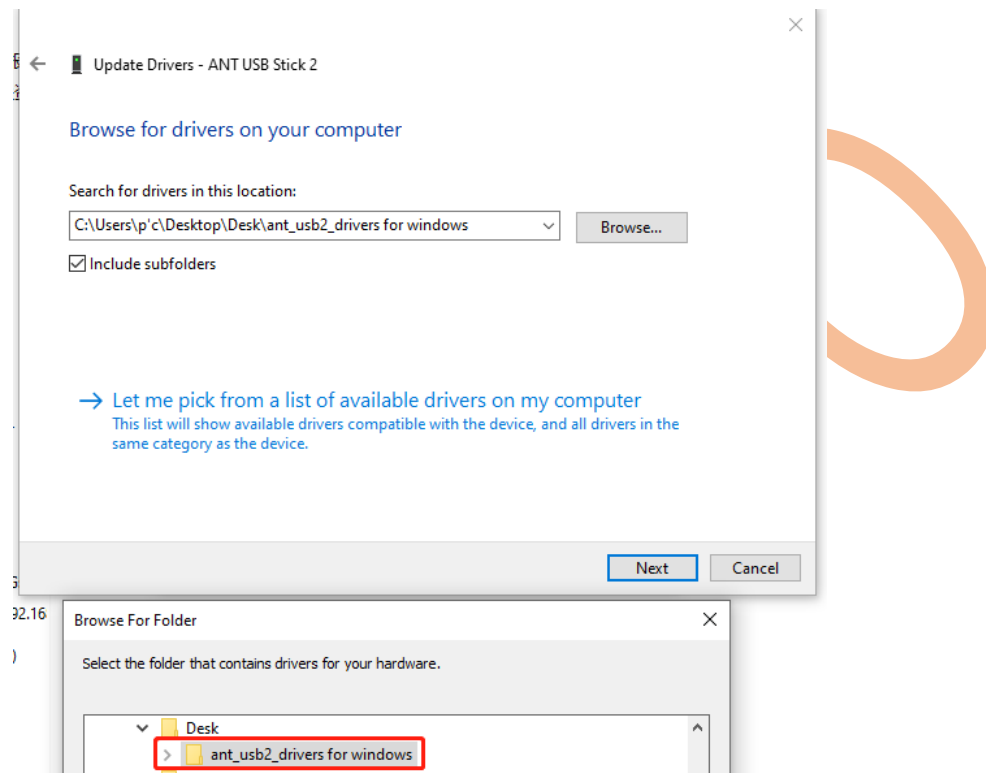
Update Drivers - ANT USB Stick 2

Browse for drivers on your computer

Search for drivers in this location:

C:\Users\p'c\Desktop\Desk\ant_usb2_drivers for windows

Browse...

Include subfolders

→ Let me pick from a list of available drivers on my computer
This list will show available drivers compatible with the device, and all drivers in the same category as the device.

Next Cancel

92.16

Browse For Folder

Select the folder that contains drivers for your hardware.

Desk
ant_usb2_drivers for windows